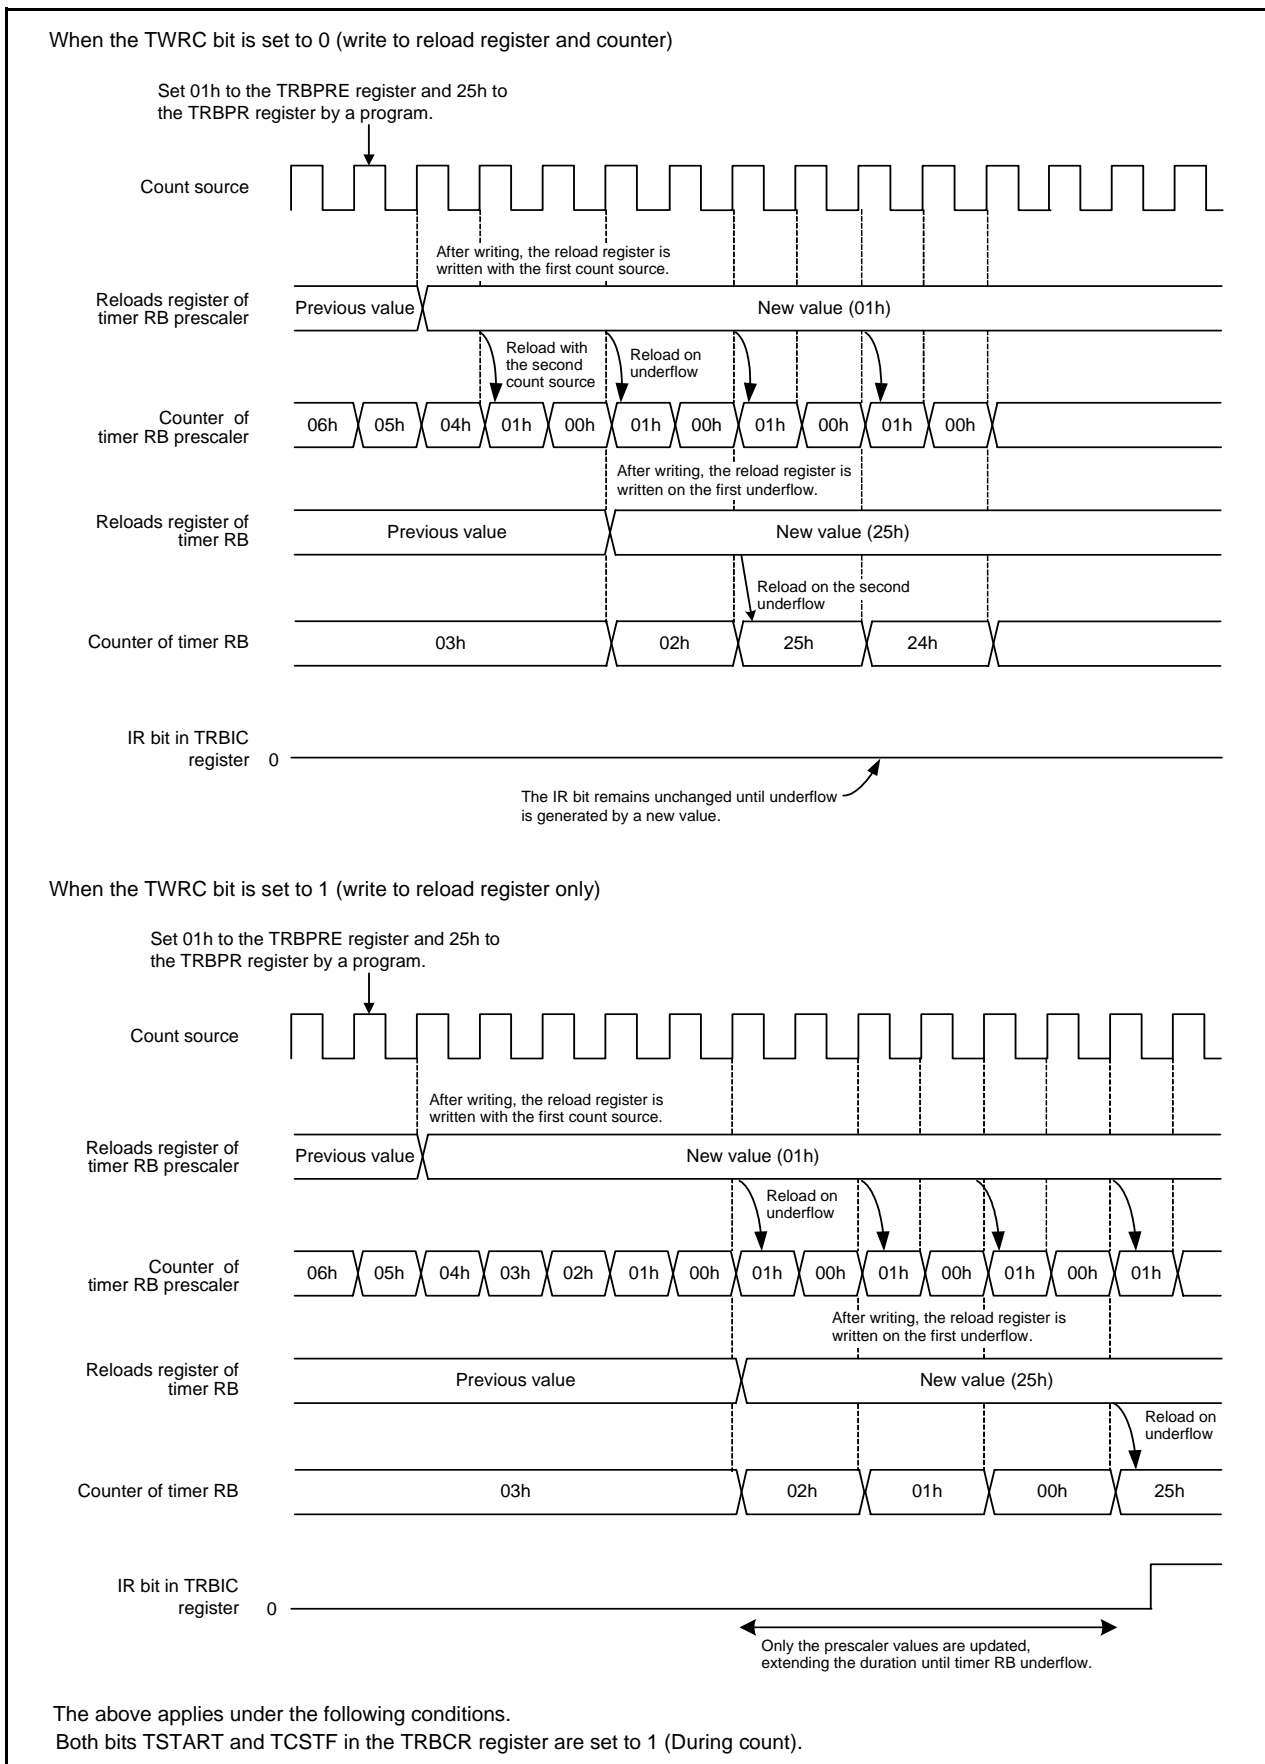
When the TWRC bit is set to 0 (write to reload register and counter)

Set 01h to the TRBPRE register and 25h to the TRBPR register by a program.

Count source

After writing, the reload register is written with the first count source.

Reloads register of timer RB prescaler

Previous value

New value (01h)

Reload with the second count source

Reload on underflow

Counter of timer RB prescaler

06h 05h 04h 01h 00h 01h 00h 01h 00h 01h 00h

After writing, the reload register is written on the first underflow.

Reloads register of timer RB

Previous value

New value (25h)

Reload on the second underflow

Counter of timer RB

03h 02h 25h 24h

IR bit in TRBIC register 0

The IR bit remains unchanged until underflow is generated by a new value.

When the TWRC bit is set to 1 (write to reload register only)

Set 01h to the TRBPRE register and 25h to the TRBPR register by a program.

Count source

After writing, the reload register is written with the first count source.

Reloads register of timer RB prescaler

Previous value

New value (01h)

Reload on underflow

Counter of timer RB prescaler

06h 05h 04h 03h 02h 01h 00h 01h 00h 01h 00h 01h 00h 01h

After writing, the reload register is written on the first underflow.

Reloads register of timer RB

Previous value

New value (25h)

Reload on underflow

Counter of timer RB

03h 02h 01h 00h 25h

IR bit in TRBIC register 0

Only the prescaler values are updated, extending the duration until timer RB underflow.

The above applies under the following conditions.
Both bits TSTART and TCSTF in the TRBCR register are set to 1 (During count).